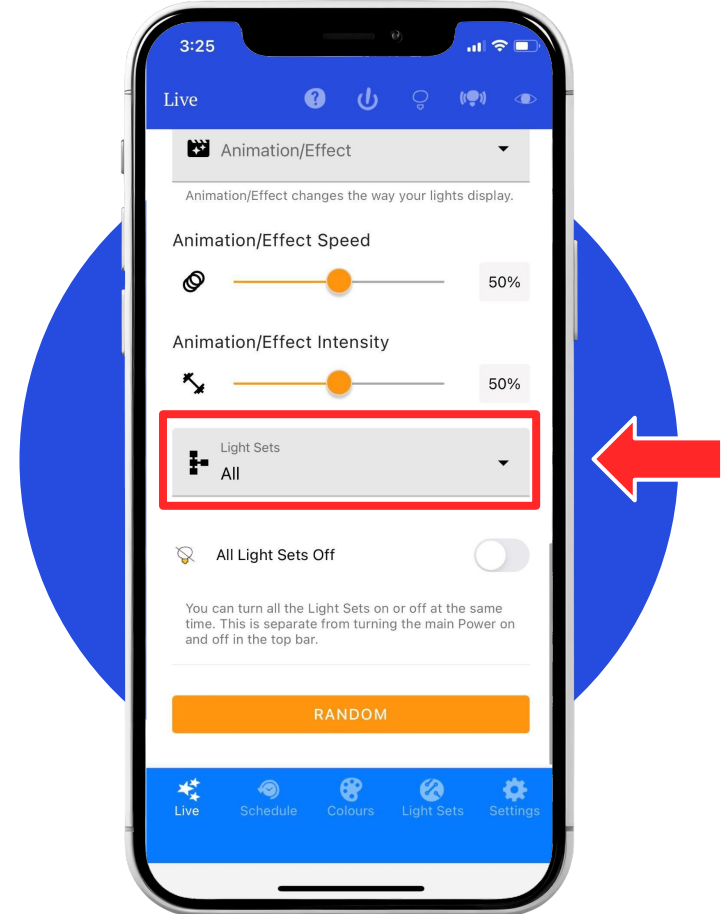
3:25

Live

Animation/Effect

Animation/Effect changes the way your lights display.

Animation/Effect Speed

50%

Animation/Effect Intensity

50%

Light Sets
All

All Light Sets Off

You can turn all the Light Sets on or off at the same time. This is separate from turning the main Power on and off in the top bar.

RANDOM

Live
Schedule
Colours
Light Sets
Settings